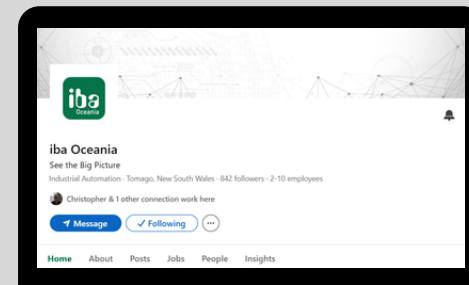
iba
Oceania

iba Oceania
See the Big Picture
Industrial Automation · Tomago, New South Wales · 842 followers · 2-10 employees

Christopher & 1 other connection work here

Message
✓ Following
···

Home
About
Posts
Jobs
People
Insights